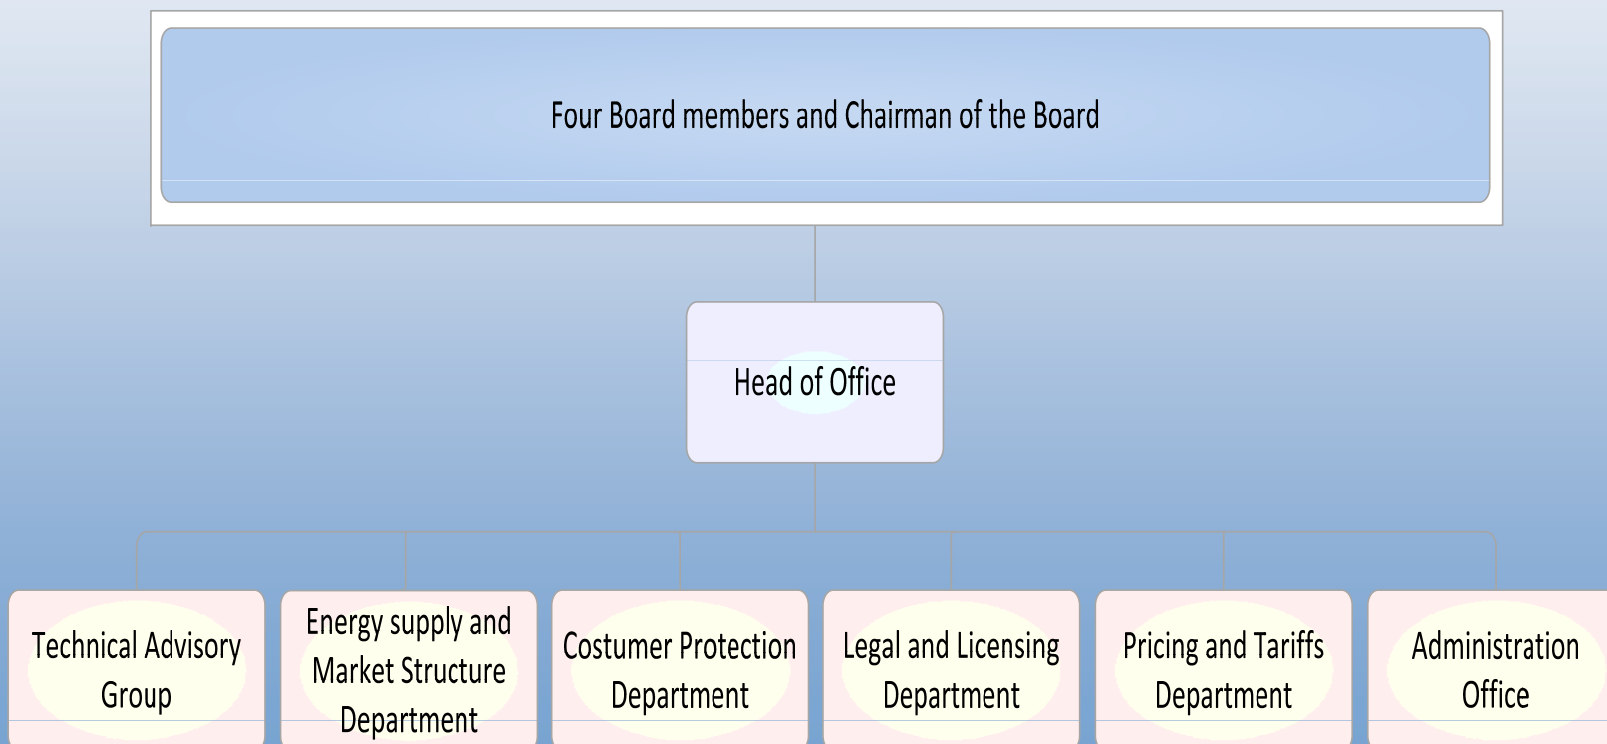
Four Board members and Chairman of the Board

Head of Office

Technical Advisory Group

Energy supply and Market Structure Department

Costumer Protection Department

Legal and Licensing Department

Pricing and Tariffs Department

Administration Office